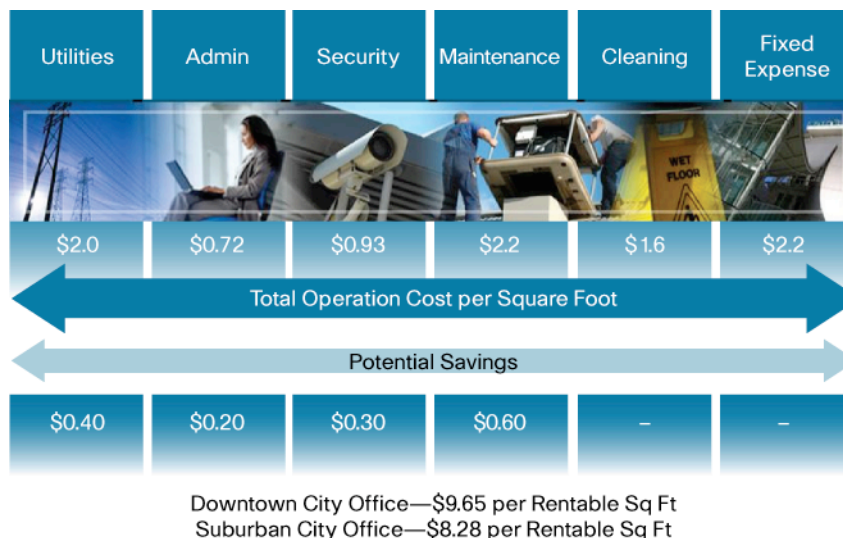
| Utilities | Admin | Security | Maintenance | Cleaning | Fixed Expense |
|---|---|---|---|---|---|
| $2.0 | $0.72 | $0.93 | $2.2 | $1.6 | $2.2 |

WET FLOOR

Total Operation Cost per Square Foot

Potential Savings

| $0.40 | $0.20 | $0.30 | $0.60 | – | – |
|---|---|---|---|---|---|

Downtown City Office—$9.65 per Rentable Sq Ft
Suburban City Office—$8.28 per Rentable Sq Ft